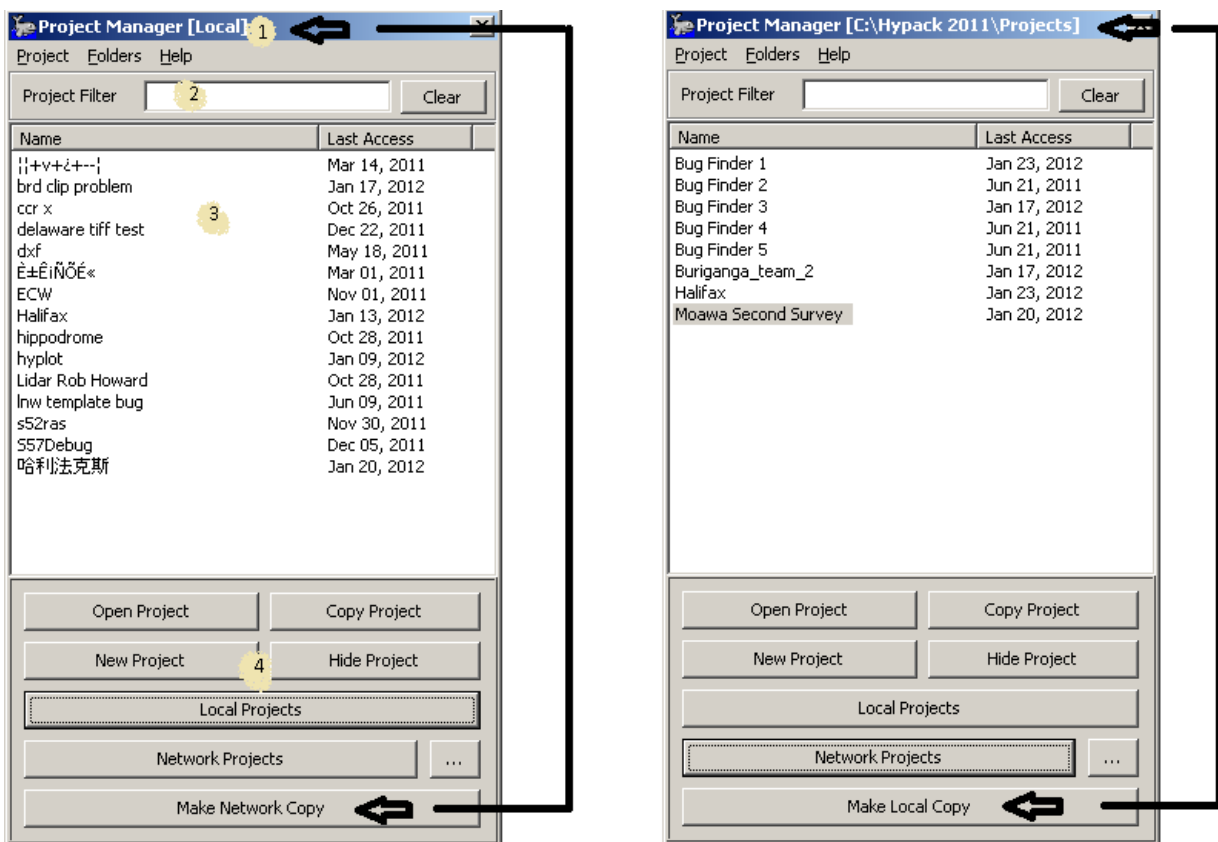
Project Manager [Local] 1
Project Folders Help
Project Filter 2 Clear

| Name | Last Access |
|---|---|
| ¦¦+v+¿+--¦ | Mar 14, 2011 |
| brd clip problem | Jan 17, 2012 |
| ccr x | Oct 26, 2011 |
| delaware tiff test | Dec 22, 2011 |
| dxf | May 18, 2011 |
| È±ÊiÑÕÉ« | Mar 01, 2011 |
| ECW | Nov 01, 2011 |
| Halifax | Jan 13, 2012 |
| hippodrome | Oct 28, 2011 |
| hyplot | Jan 09, 2012 |
| Lidar Rob Howard | Oct 28, 2011 |
| lnw template bug | Jun 09, 2011 |
| s52ras | Nov 30, 2011 |
| S57Debug | Dec 05, 2011 |
| 哈利法克斯 | Jan 20, 2012 |

3

Open Project
Copy Project
New Project
4
Hide Project
Local Projects
Network Projects
...
Make Network Copy

Project Manager [C:\Hypack 2011\Projects]
Project Folders Help
Project Filter Clear

| Name | Last Access |
|---|---|
| Bug Finder 1 | Jan 23, 2012 |
| Bug Finder 2 | Jun 21, 2011 |
| Bug Finder 3 | Jan 17, 2012 |
| Bug Finder 4 | Jun 21, 2011 |
| Bug Finder 5 | Jun 21, 2011 |
| Buriganga_team_2 | Jan 17, 2012 |
| Halifax | Jan 23, 2012 |
| Moawa Second Survey | Jan 20, 2012 |

Open Project
Copy Project
New Project
Hide Project
Local Projects
Network Projects
...
Make Local Copy